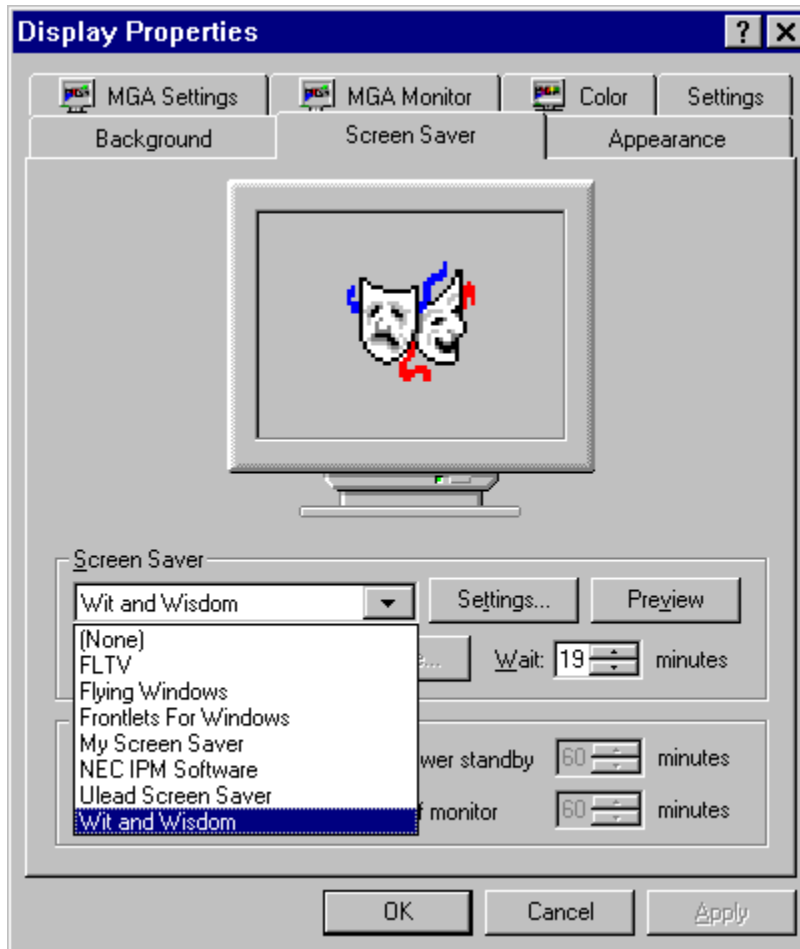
Display Properties

?

MGA Settings

MGA Monitor

Color

Settings

Background

Screen Saver

Appearance

Screen Saver

Wit and Wisdom

Settings...

Preview

(None)
FLTV
Flying Windows
Frontlets For Windows
My Screen Saver
NEC IPM Software
Ulead Screen Saver
Wit and Wisdom

Wait: 19 minutes

wer standby 60 minutes

f monitor 60 minutes

OK

Cancel

Apply